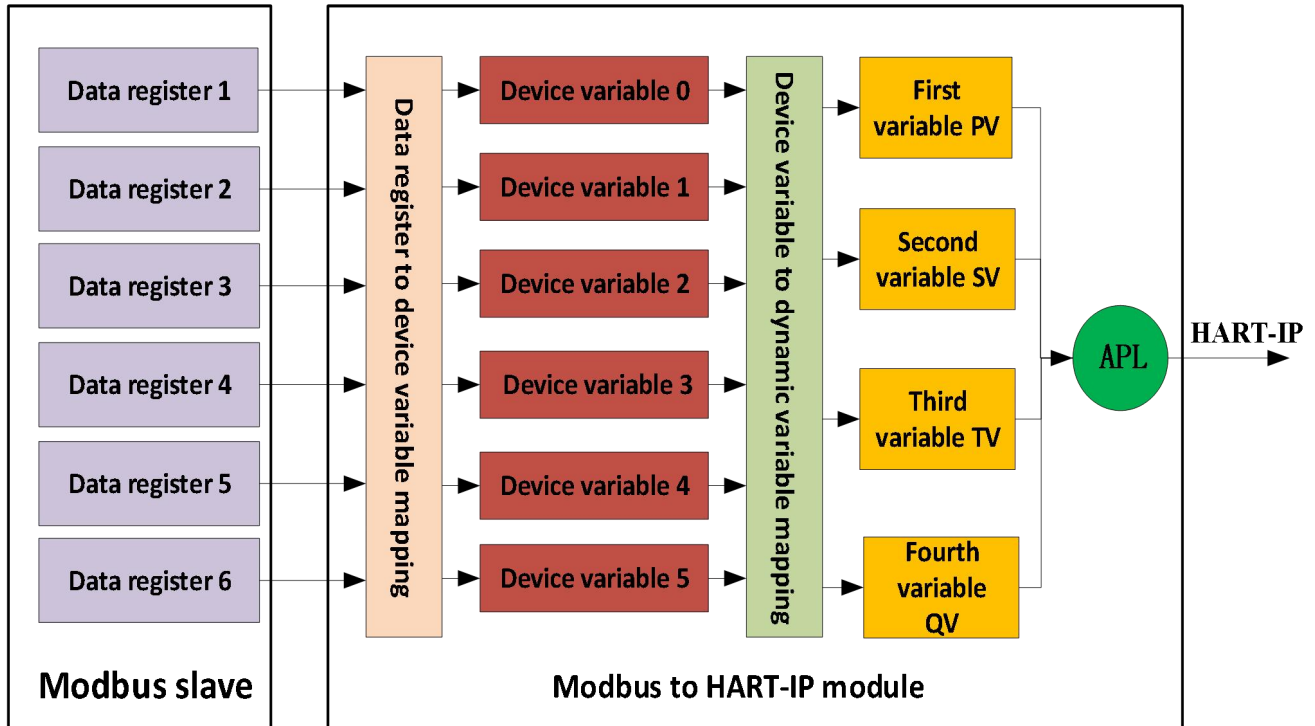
Data register 1

Data register 2

Data register 3

Data register 4

Data register 5

Data register 6

Modbus slave

Data register to device variable mapping

Device variable 0

Device variable 1

Device variable 2

Device variable 3

Device variable 4

Device variable 5

Device variable to dynamic variable mapping

First variable PV

Second variable SV

Third variable TV

Fourth variable QV

APL

HART-IP

Modbus to HART-IP module